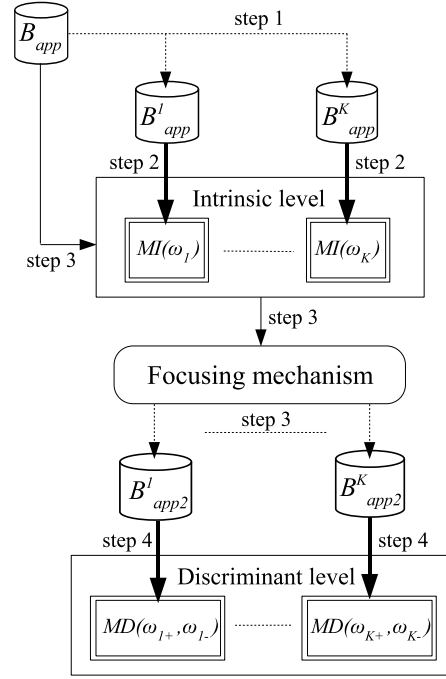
$B_{app}$

step 1

$B^{1}_{app}$

$B^{K}_{app}$

step 2

step 2

Intrinsic level

step 3

$MI(\omega_1)$

$MI(\omega_K)$

step 3

Focusing mechanism

step 3

$B^{1}_{app2}$

$B^{K}_{app2}$

step 4

step 4

Discriminant level

$MD(\omega_{1+},\omega_{1-})$

$MD(\omega_{K+},\omega_{K-})$